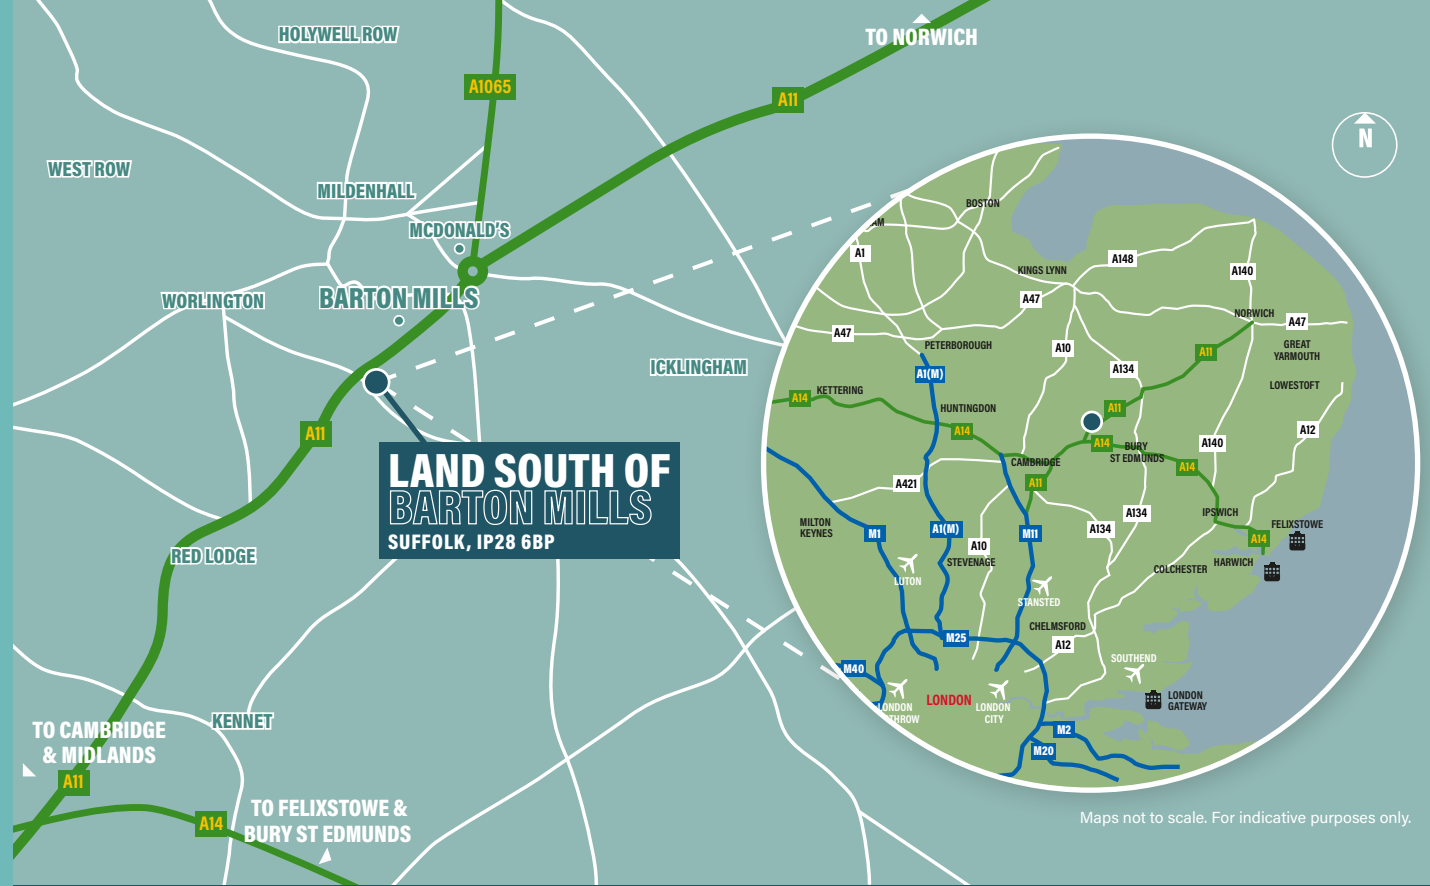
HOLYWELL ROW

A1065

TO NORWICH

A11

N

WEST ROW

MILDENHALL

MCDONALD'S

WORLINGTON

BARTON MILLS

ICKLINGHAM

A11

LAND SOUTH OF BARTON MILLS
SUFFOLK, IP28 6BP

RED LODGE

KENNET

TO CAMBRIDGE & MIDLANDS

A11

A14

TO FELIXSTOWE & BURY ST EDMUNDS

BOSTON
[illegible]AM
A1
KINGS LYNN
A148
A140
A47
NORWICH
A47
GREAT YARMOUTH
A47
PETERBOROUGH
A10
A11
A134
LOWESTOFT
A1(M)
A14
KETTERING
A11
HUNTINGDON
A14
A14
BURY ST EDMUNDS
A140
A12
A14
CAMBRIDGE
A421
A11
A134
IPSWICH
MILTON KEYNES
M1
A1(M)
M11
A134
FELIXSTOWE
A14
A10
STEVENAGE
HARWICH
COLCHESTER
LUTON
STANSTED
CHELMSFORD
M25
A12
SOUTHEND
M40
LONDON
LONDON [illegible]THROW
LONDON CITY
LONDON GATEWAY
M2
M20

Maps not to scale. For indicative purposes only.